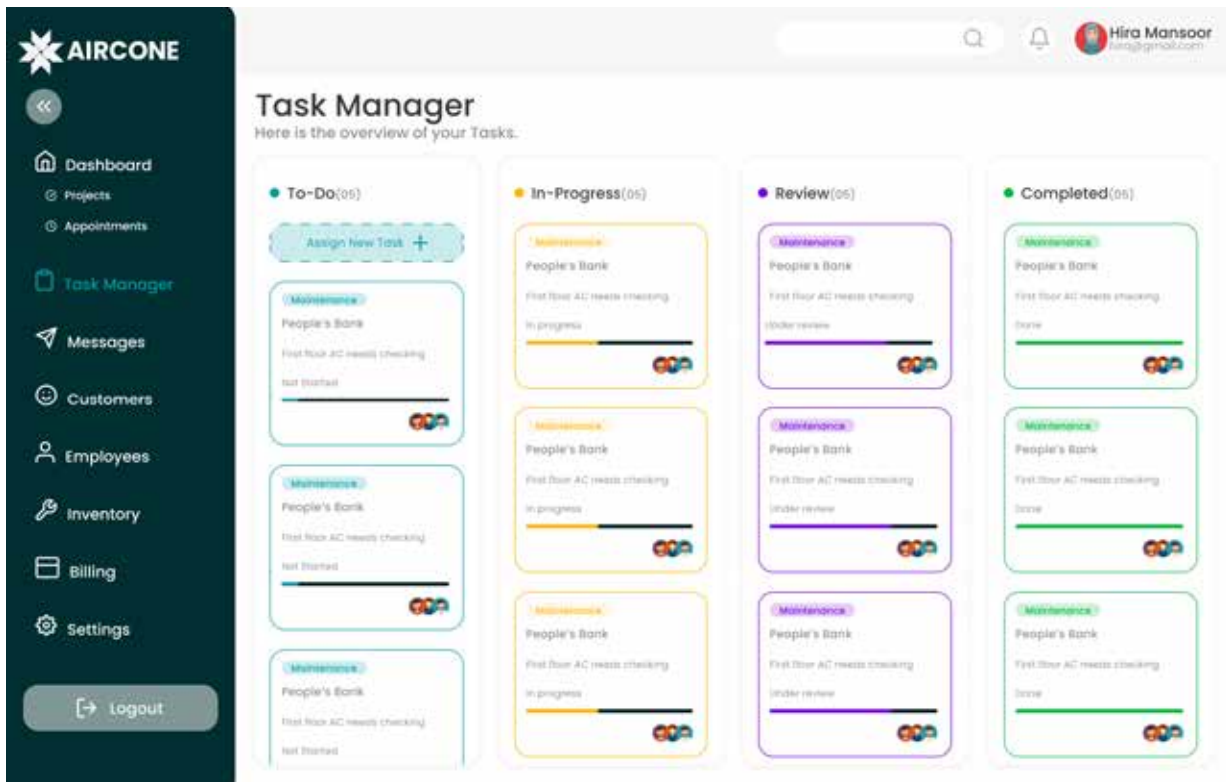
AIRCONE

Dashboard
Projects
Appointments

Task Manager

Messages

Customers

Employees

Inventory

Billing

Settings

Logout

Hira Mansoor
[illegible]@gmail.com

Task Manager
Here is the overview of your Tasks.

To-Do(05)

Assign New Task +

Maintenance
People's Bank
First floor AC needs checking
Not Started

Maintenance
People's Bank
First floor AC needs checking
Not Started

Maintenance
People's Bank
First floor AC needs checking
Not Started

In-Progress(05)

Maintenance
People's Bank
First floor AC needs checking
In progress

Maintenance
People's Bank
First floor AC needs checking
In progress

Maintenance
People's Bank
First floor AC needs checking
In progress

Review(05)

Maintenance
People's Bank
First floor AC needs checking
Under review

Maintenance
People's Bank
First floor AC needs checking
Under review

Maintenance
People's Bank
First floor AC needs checking
Under review

Completed(05)

Maintenance
People's Bank
First floor AC needs checking
Done

Maintenance
People's Bank
First floor AC needs checking
Done

Maintenance
People's Bank
First floor AC needs checking
Done